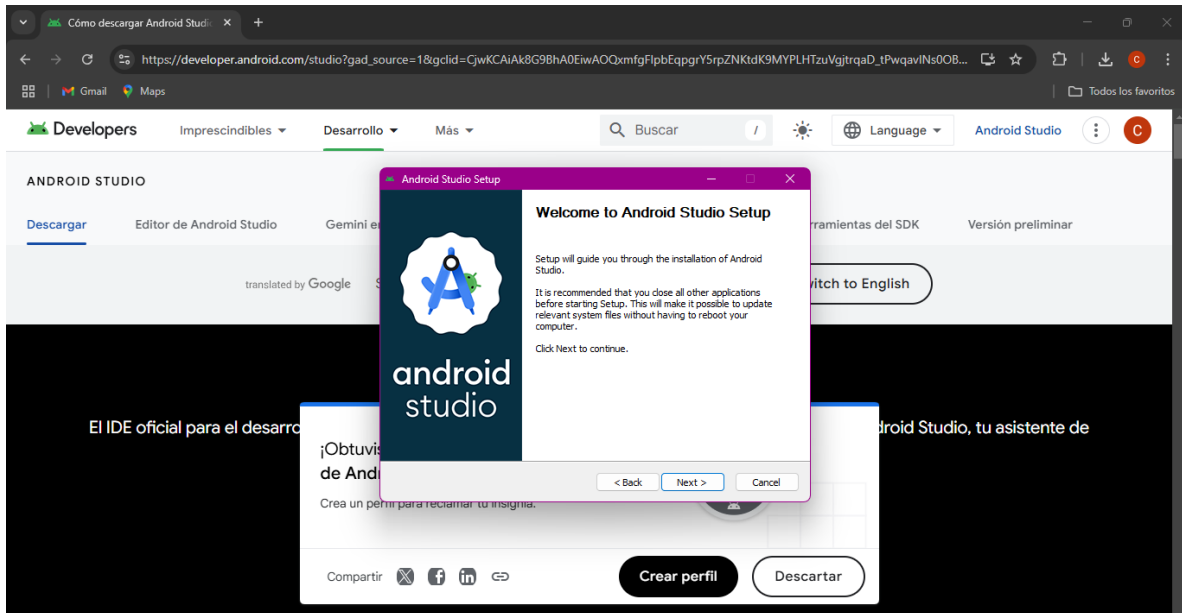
Cómo descargar Android Studio ×
+

https://developer.android.com/studio?gad_source=1&gclid=CjwKCAiAk8G9BhA0EiwAOQxmfgFlpbEqpgrY5rpZNKtdK9MYPLHTzuVgjtrqaD_tPwqavlNs0OB...

Gmail Maps
Todos los favoritos

Developers Imprescindibles Desarrollo Más Buscar / Language Android Studio C

ANDROID STUDIO

Descargar Editor de Android Studio Gemini e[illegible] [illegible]rramientas del SDK Versión preliminar

translated by Google S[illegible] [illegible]itch to English

Android Studio Setup

Welcome to Android Studio Setup

Setup will guide you through the installation of Android Studio.

It is recommended that you close all other applications before starting Setup. This will make it possible to update relevant system files without having to reboot your computer.

Click Next to continue.

android studio

< Back Next > Cancel

El IDE oficial para el desarro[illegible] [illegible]droid Studio, tu asistente de

¡Obtuvis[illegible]
de Andr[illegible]

Crea un perfil para reclamar tu insignia.

Compartir

Crear perfil Descartar